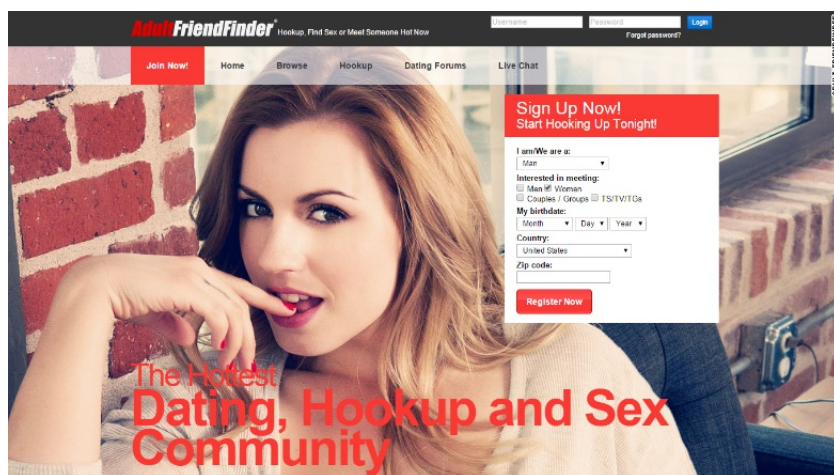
AdultFriendFinder® Hookup, Find Sex or Meet Someone Hot Now

Username Password Login
Forgot password?

Join Now! Home Browse Hookup Dating Forums Live Chat

Sign Up Now!
Start Hooking Up Tonight!

I am/We are a:
Man
Interested in meeting:
Man Women
Couples / Groups TS/TV/TGs
My birthdate:
Month Day Year
Country:
United States
Zip code:

Register Now

The Hottest
Dating, Hookup and Sex Community